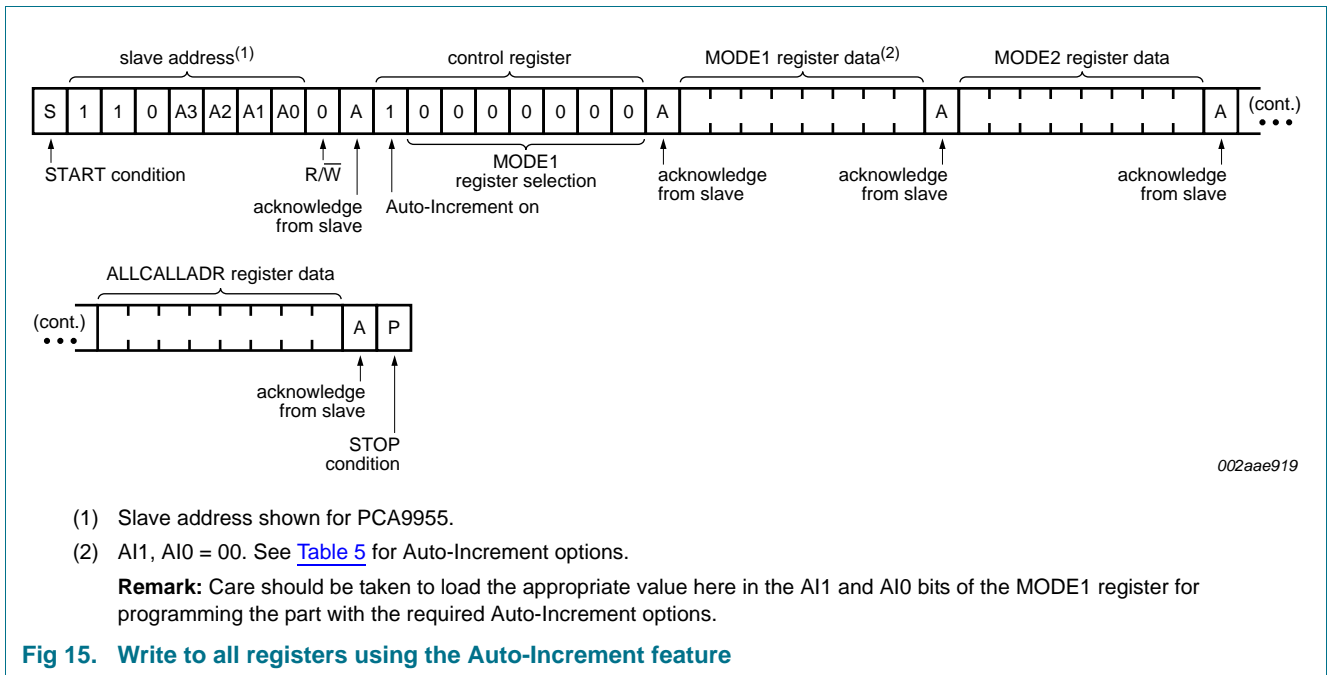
slave address$^{(1)}$

control register

MODE1 register data$^{(2)}$

MODE2 register data

S 1 1 0 A3 A2 A1 A0 0 A 1 0 0 0 0 0 0 0 A A A (cont.)

START condition

R/$\overline{W}$

acknowledge from slave

Auto-Increment on

MODE1 register selection

acknowledge from slave

acknowledge from slave

acknowledge from slave

ALLCALLADR register data

(cont.) A P

acknowledge from slave

STOP condition

002aae919

(1) Slave address shown for PCA9955.

(2) AI1, AI0 = 00. See Table 5 for Auto-Increment options.

**Remark:** Care should be taken to load the appropriate value here in the AI1 and AI0 bits of the MODE1 register for programming the part with the required Auto-Increment options.

Fig 15. Write to all registers using the Auto-Increment feature